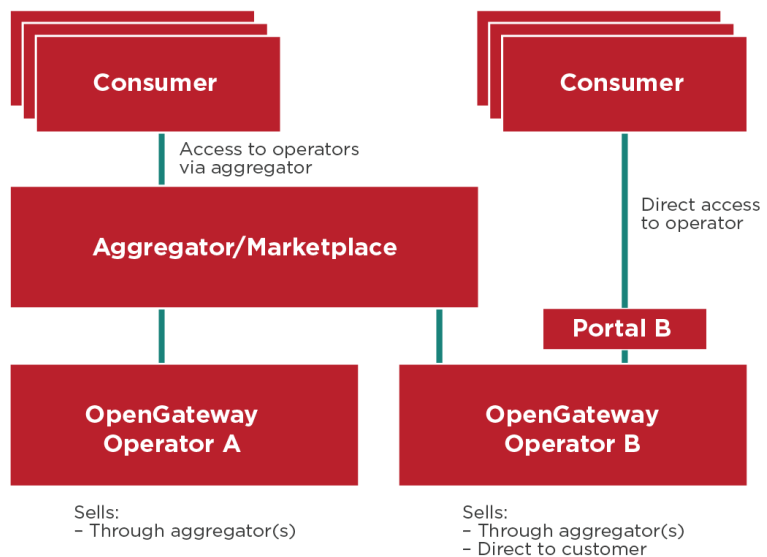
Consumer

Access to operators via aggregator

Consumer

Direct access to operator

Aggregator/Marketplace

Portal B

OpenGateway Operator A

OpenGateway Operator B

Sells:
– Through aggregator(s)

Sells:
– Through aggregator(s)
– Direct to customer